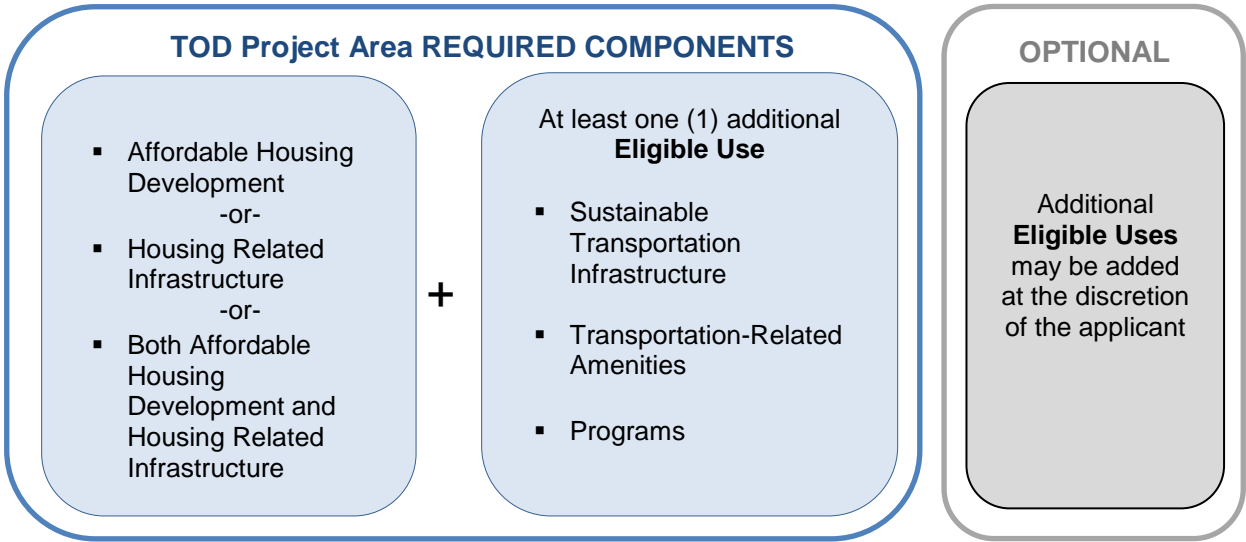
TOD Project Area REQUIRED COMPONENTS

▪ Affordable Housing Development
-or-
▪ Housing Related Infrastructure
-or-
▪ Both Affordable Housing Development and Housing Related Infrastructure

+

At least one (1) additional **Eligible Use**

▪ Sustainable Transportation Infrastructure

▪ Transportation-Related Amenities

▪ Programs

OPTIONAL

Additional **Eligible Uses** may be added at the discretion of the applicant